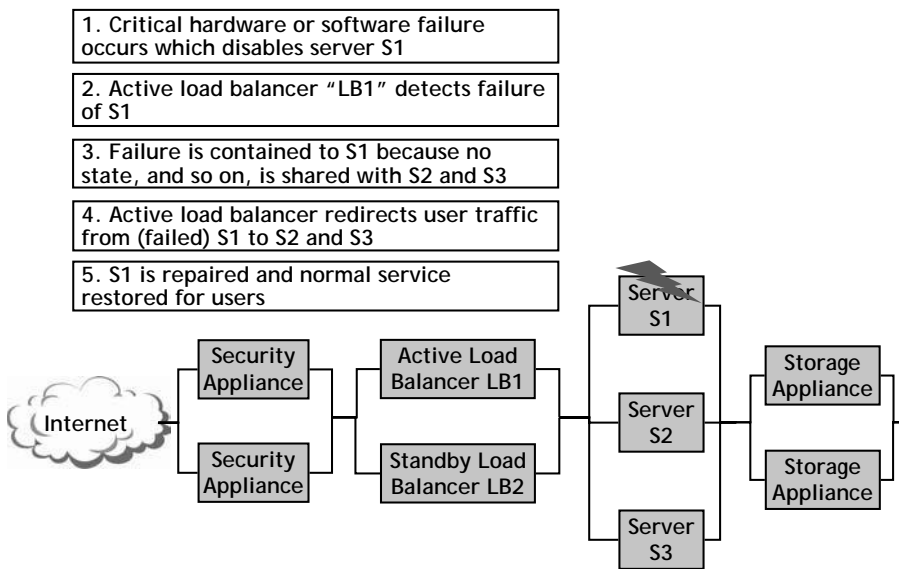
1. Critical hardware or software failure occurs which disables server S1

2. Active load balancer "LB1" detects failure of S1

3. Failure is contained to S1 because no state, and so on, is shared with S2 and S3

4. Active load balancer redirects user traffic from (failed) S1 to S2 and S3

5. S1 is repaired and normal service restored for users

Internet

Security Appliance

Security Appliance

Active Load Balancer LB1

Standby Load Balancer LB2

Server S1

Server S2

Server S3

Storage Appliance

Storage Appliance